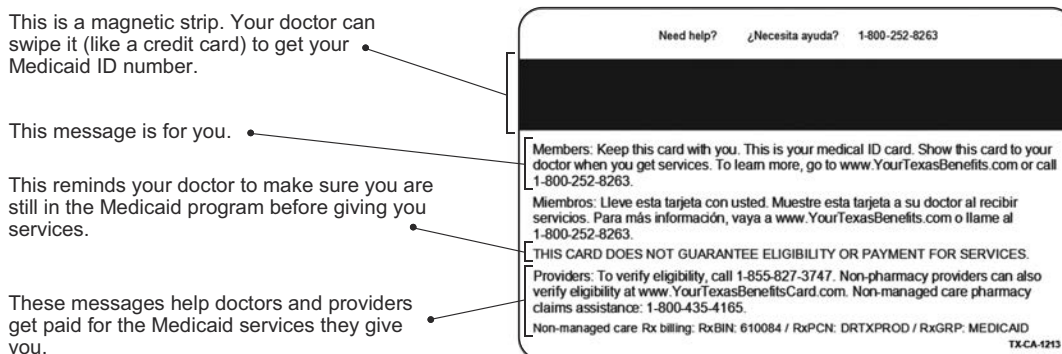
This is a magnetic strip. Your doctor can swipe it (like a credit card) to get your Medicaid ID number.

This message is for you.

This reminds your doctor to make sure you are still in the Medicaid program before giving you services.

These messages help doctors and providers get paid for the Medicaid services they give you.

Need help? ¿Necesita ayuda? 1-800-252-8263

Members: Keep this card with you. This is your medical ID card. Show this card to your doctor when you get services. To learn more, go to www.YourTexasBenefits.com or call 1-800-252-8263.

Miembros: Lleve esta tarjeta con usted. Muestre esta tarjeta a su doctor al recibir servicios. Para más información, vaya a www.YourTexasBenefits.com o llame al 1-800-252-8263.

THIS CARD DOES NOT GUARANTEE ELIGIBILITY OR PAYMENT FOR SERVICES.

Providers: To verify eligibility, call 1-855-827-3747. Non-pharmacy providers can also verify eligibility at www.YourTexasBenefitsCard.com. Non-managed care pharmacy claims assistance: 1-800-435-4165.

Non-managed care Rx billing: RxBIN: 610084 / RxPCN: DRTXPROD / RxGRP: MEDICAID

TX-CA-1213